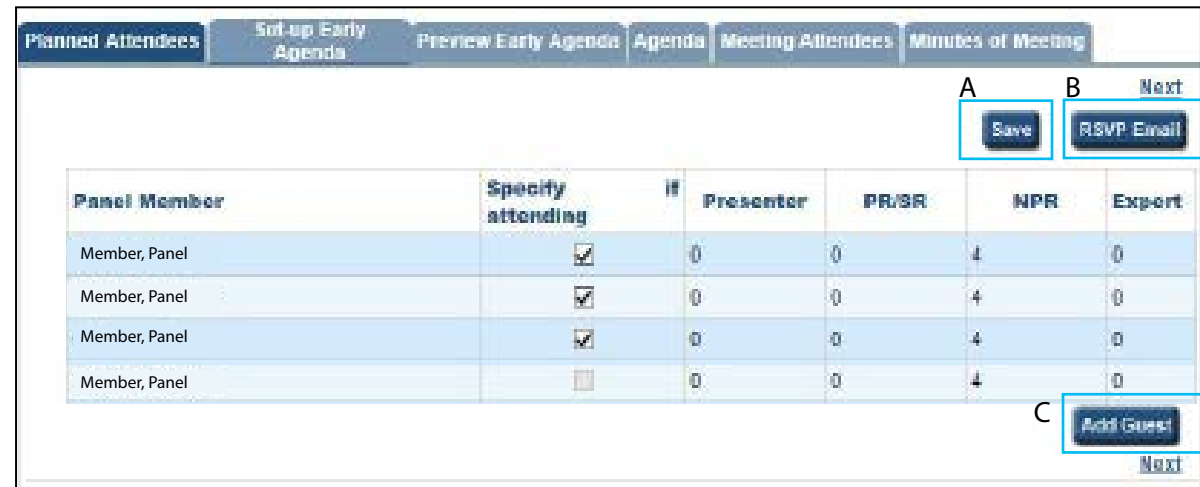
Planned Attendees | Set-up Early Agenda | Preview Early Agenda | Agenda | Meeting Attendees | Minutes of Meeting

A B Next

Save RSVP Email

| Panel Member | Specify if attending | Presenter | PR/SR | NPR | Export |
|---|---|---|---|---|---|
| Member, Panel | ☑ | 0 | 0 | 4 | 0 |
| Member, Panel | ☑ | 0 | 0 | 4 | 0 |
| Member, Panel | ☑ | 0 | 0 | 4 | 0 |
| Member, Panel | ☐ | 0 | 0 | 4 | 0 |

C Add Guest

Next